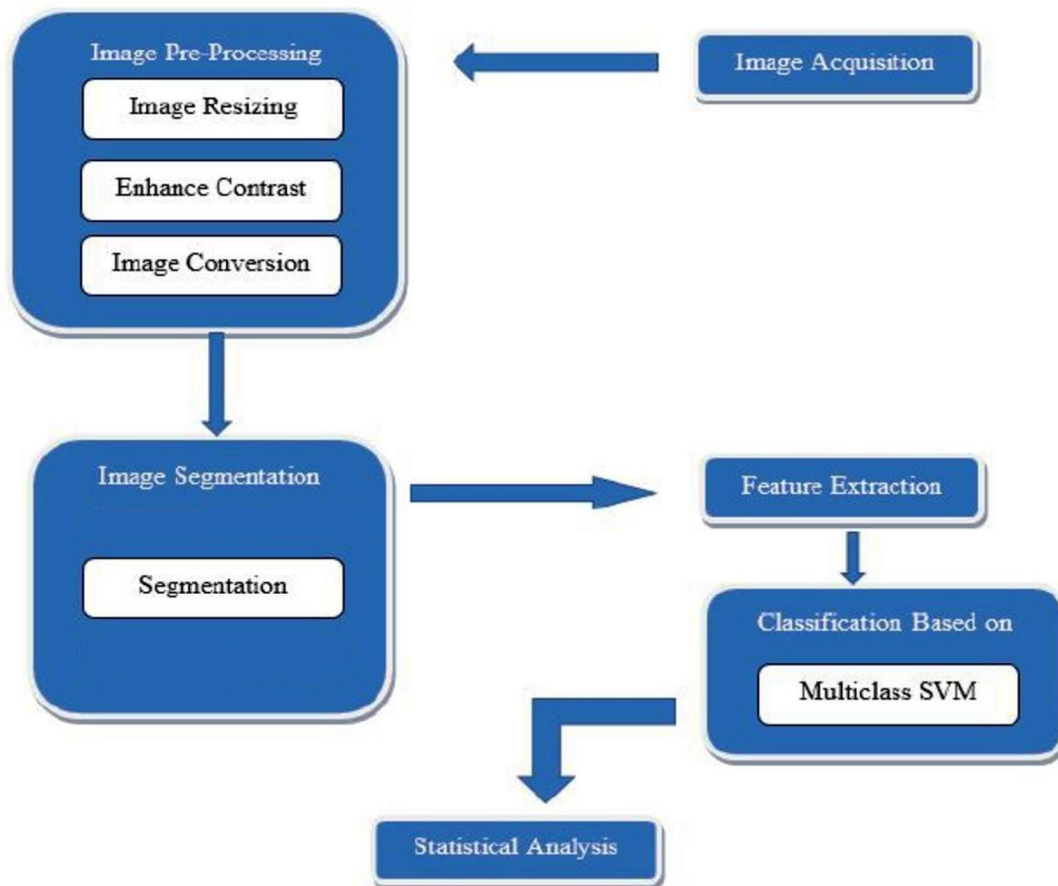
Image Pre-Processing

Image Resizing

Enhance Contrast

Image Conversion

Image Acquisition

Image Segmentation

Segmentation

Feature Extraction

Classification Based on

Multiclass SVM

Statistical Analysis